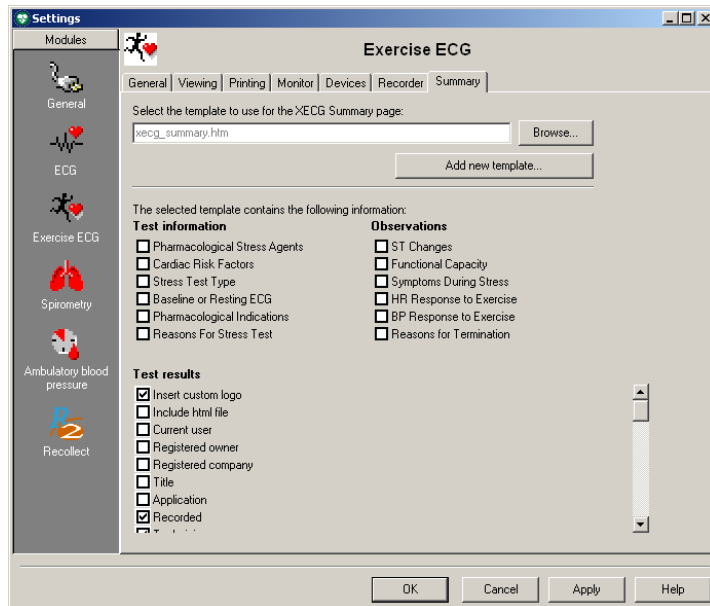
Settings

Modules

General

ECG

Exercise ECG

Spirometry

Ambulatory blood pressure

Recollect

Exercise ECG

General | Viewing | Printing | Monitor | Devices | Recorder | Summary

Select the template to use for the XECG Summary page:

xecg_summary.htm

Browse...

Add new template...

The selected template contains the following information:

Test information

Pharmacological Stress Agents
Cardiac Risk Factors
Stress Test Type
Baseline or Resting ECG
Pharmacological Indications
Reasons For Stress Test

Observations

ST Changes
Functional Capacity
Symptoms During Stress
HR Response to Exercise
BP Response to Exercise
Reasons for Termination

Test results

Insert custom logo
Include html file
Current user
Registered owner
Registered company
Title
Application
Recorded
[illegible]

OK | Cancel | Apply | Help